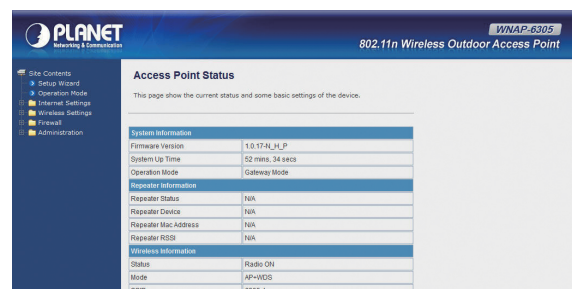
PLANET
Networking & Communication

WNAP-6305
802.11n Wireless Outdoor Access Point

Site Contents
Setup Wizard
Operation Mode
Internet Settings
Wireless Settings
Firewall
Administration

Access Point Status

This page show the current status and some basic settings of the device.

| System Information | |
|---|---|
| Firmware Version | 1.0.17-N_H_P |
| System Up Time | 52 mins, 34 secs |
| Operation Mode | Gateway Mode |
| **Repeater Information** | |
| Repeater Status | N/A |
| Repeater Device | N/A |
| Repeater Mac Address | N/A |
| Repeater RSSI | N/A |
| **Wireless Information** | |
| Status | Radio ON |
| Mode | AP+WDS |
| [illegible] | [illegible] |